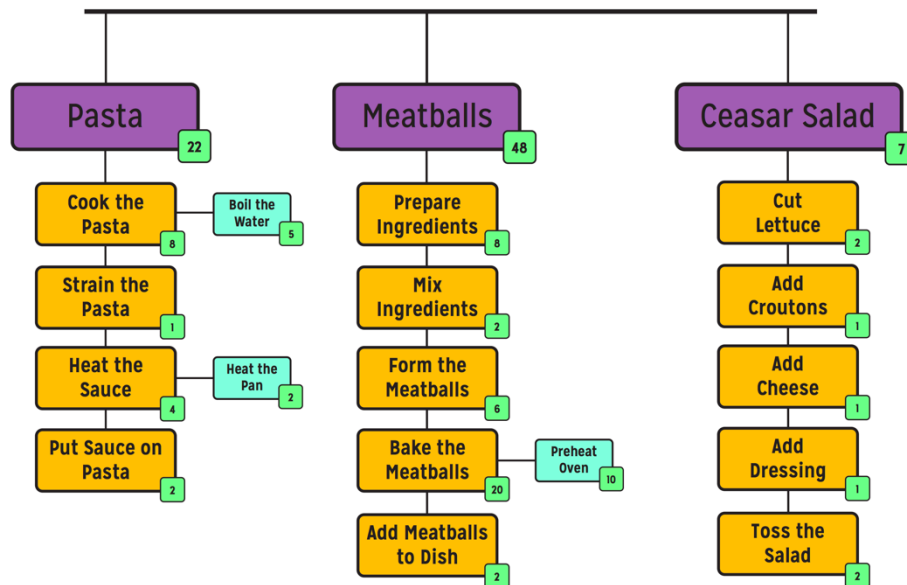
Pasta
22

Cook the Pasta
8

Boil the Water
5

Strain the Pasta
1

Heat the Sauce
4

Heat the Pan
2

Put Sauce on Pasta
2

Meatballs
48

Prepare Ingredients
8

Mix Ingredients
2

Form the Meatballs
6

Bake the Meatballs
20

Preheat Oven
10

Add Meatballs to Dish
2

Ceasar Salad
7

Cut Lettuce
2

Add Croutons
1

Add Cheese
1

Add Dressing
1

Toss the Salad
2